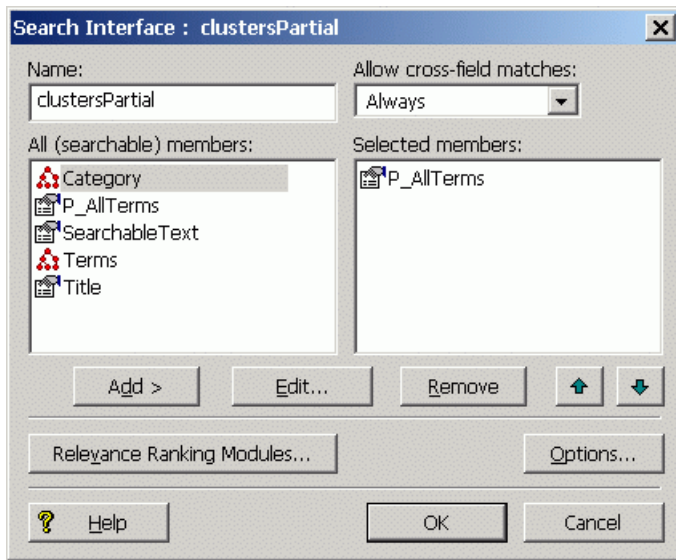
Search Interface : clustersPartial

Name:

clustersPartial

Allow cross-field matches:

Always

All (searchable) members:

Category
P_AllTerms
SearchableText
Terms
Title

Selected members:

P_AllTerms

Add >

Edit...

Remove

Relevance Ranking Modules...

Options...

Help

OK

Cancel